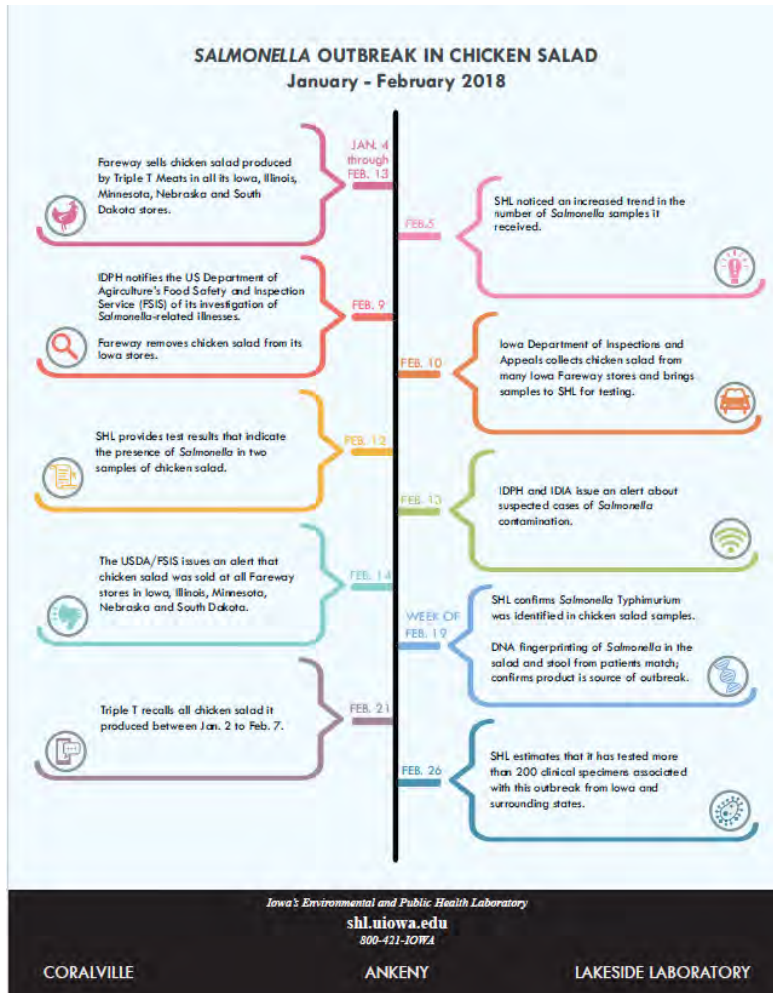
SALMONELLA OUTBREAK IN CHICKEN SALAD
January - February 2018

JAN. 4 through FEB. 13

Fareway sells chicken salad produced by Triple T Meats in all its Iowa, Illinois, Minnesota, Nebraska and South Dakota stores.

FEB. 5

SHL noticed an increased trend in the number of Salmonella samples it received.

FEB. 9

IDPH notifies the US Department of Agriculture's Food Safety and Inspection Service (FSIS) of its investigation of Salmonella-related illnesses.

Fareway removes chicken salad from its Iowa stores.

FEB. 10

Iowa Department of Inspections and Appeals collects chicken salad from many Iowa Fareway stores and brings samples to SHL for testing.

FEB. 12

SHL provides test results that indicate the presence of Salmonella in two samples of chicken salad.

FEB. 13

IDPH and IDIA issue an alert about suspected cases of Salmonella contamination.

FEB. 14

The USDA/FSIS issues an alert that chicken salad was sold at all Fareway stores in Iowa, Illinois, Minnesota, Nebraska and South Dakota.

WEEK OF FEB. 19

SHL confirms Salmonella Typhimurium was identified in chicken salad samples.

DNA fingerprinting of Salmonella in the salad and stool from patients match; confirms product is source of outbreak.

FEB. 21

Triple T recalls all chicken salad it produced between Jan. 2 to Feb. 7.

FEB. 26

SHL estimates that it has tested more than 200 clinical specimens associated with this outbreak from Iowa and surrounding states.

Iowa's Environmental and Public Health Laboratory
shl.uiowa.edu
800-421-IOWA

CORALVILLE ANKENY LAKESIDE LABORATORY